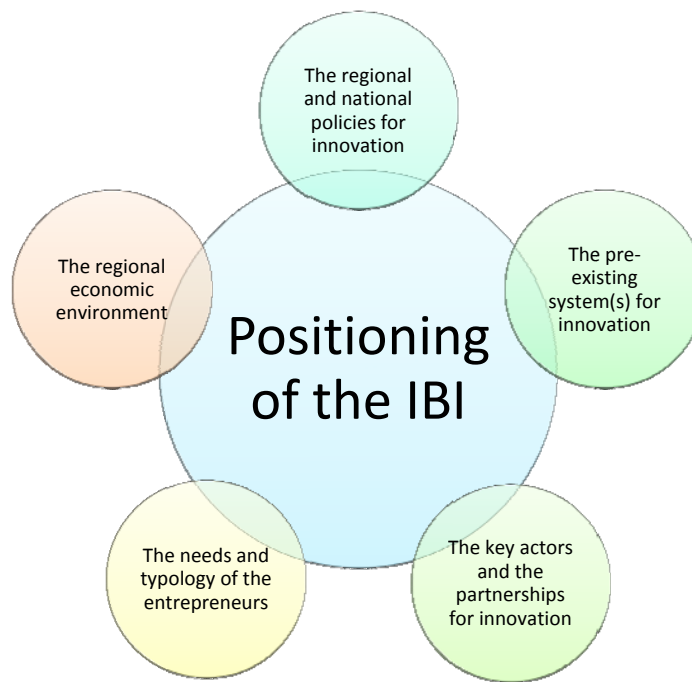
The regional and national policies for innovation

The regional economic environment

Positioning of the IBI

The pre-existing system(s) for innovation

The needs and typology of the entrepreneurs

The key actors and the partnerships for innovation